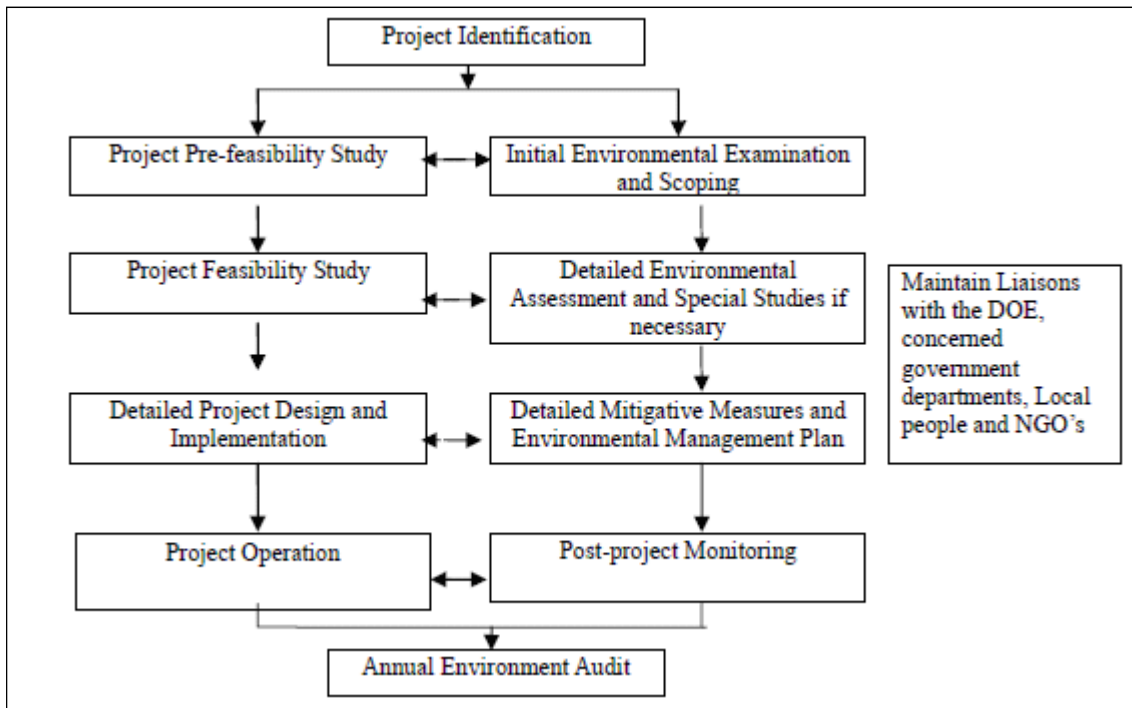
Project Identification

Project Pre-feasibility Study

Initial Environmental Examination and Scoping

Project Feasibility Study

Detailed Environmental Assessment and Special Studies if necessary

Maintain Liaisons with the DOE, concerned government departments, Local people and NGO's

Detailed Project Design and Implementation

Detailed Mitigative Measures and Environmental Management Plan

Project Operation

Post-project Monitoring

Annual Environment Audit